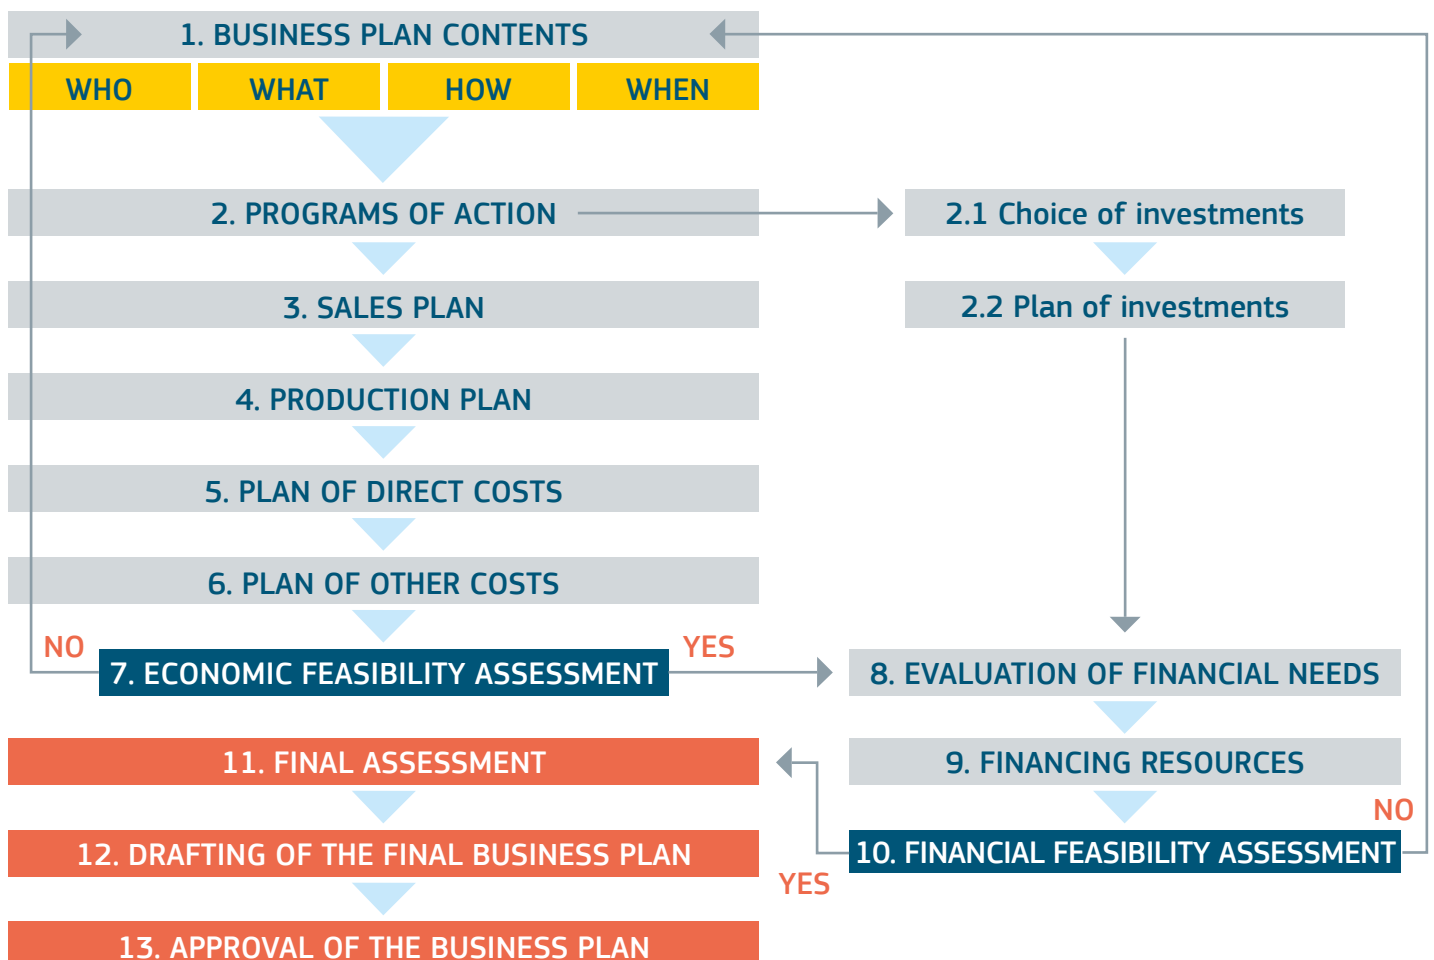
1. BUSINESS PLAN CONTENTS

WHO
WHAT
HOW
WHEN

2. PROGRAMS OF ACTION

2.1 Choice of investments

2.2 Plan of investments

3. SALES PLAN

4. PRODUCTION PLAN

5. PLAN OF DIRECT COSTS

6. PLAN OF OTHER COSTS

NO

YES

7. ECONOMIC FEASIBILITY ASSESSMENT

8. EVALUATION OF FINANCIAL NEEDS

9. FINANCING RESOURCES

NO

10. FINANCIAL FEASIBILITY ASSESSMENT

YES

11. FINAL ASSESSMENT

12. DRAFTING OF THE FINAL BUSINESS PLAN

13. APPROVAL OF THE BUSINESS PLAN